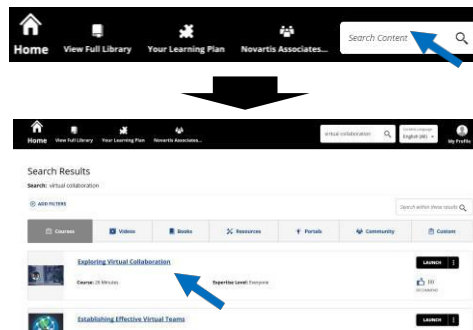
Home View Full Library Your Learning Plan Novartis Associates...

Search Content

Home View Full Library Your Learning Plan Novartis Associates...

virtual collaboration

Content Language English (US)

My Profile

Search Results

Search: virtual collaboration

ADD FILTERS

Search within these results

Courses Videos Books Resources Portals Community Custom

Exploring Virtual Collaboration

Course: 28 Minutes

Expertise Level: Everyone

LAUNCH

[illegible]

Establishing Effective Virtual Teams

LAUNCH